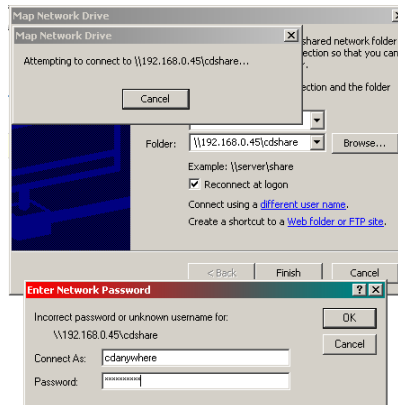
Map Network Drive

Map Network Drive

Attempting to connect to \\192.168.0.45\cdshare...

Cancel

shared network folder
ection so that you can

ection and the folder

Folder: \\192.168.0.45\cdshare

Browse...

Example: \\server\share

Reconnect at logon

Connect using a different user name.

Create a shortcut to a Web folder or FTP site.

< Back

Finish

Cancel

Enter Network Password

? X

Incorrect password or unknown username for:

\\192.168.0.45\cdshare

OK

Cancel

Connect As: cdanywhere

Password: **********